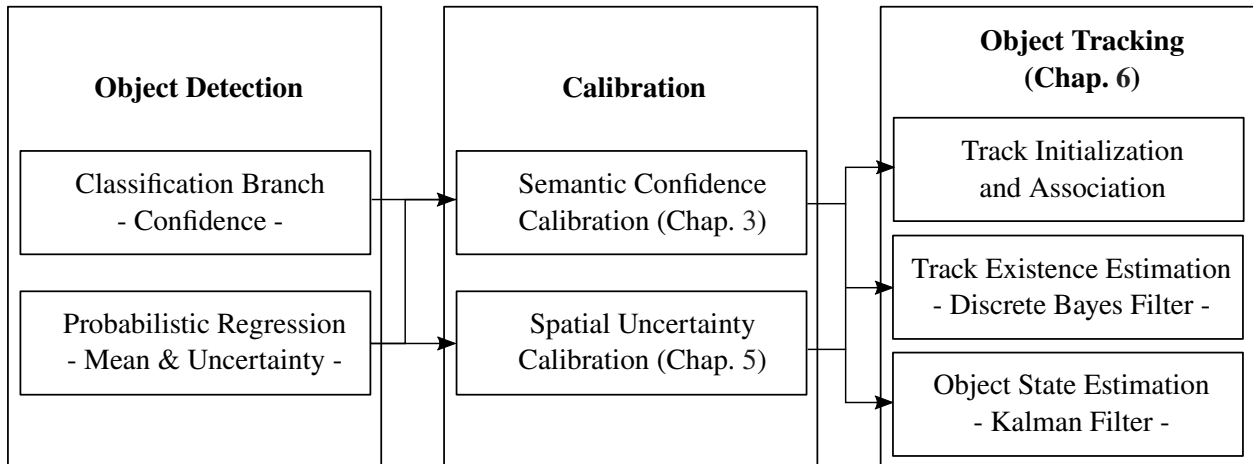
Object Detection

Classification Branch
- Confidence -

Probabilistic Regression
- Mean & Uncertainty -

Calibration

Semantic Confidence
Calibration (Chap. 3)

Spatial Uncertainty
Calibration (Chap. 5)

Object Tracking
(Chap. 6)

Track Initialization
and Association

Track Existence Estimation
- Discrete Bayes Filter -

Object State Estimation
- Kalman Filter -